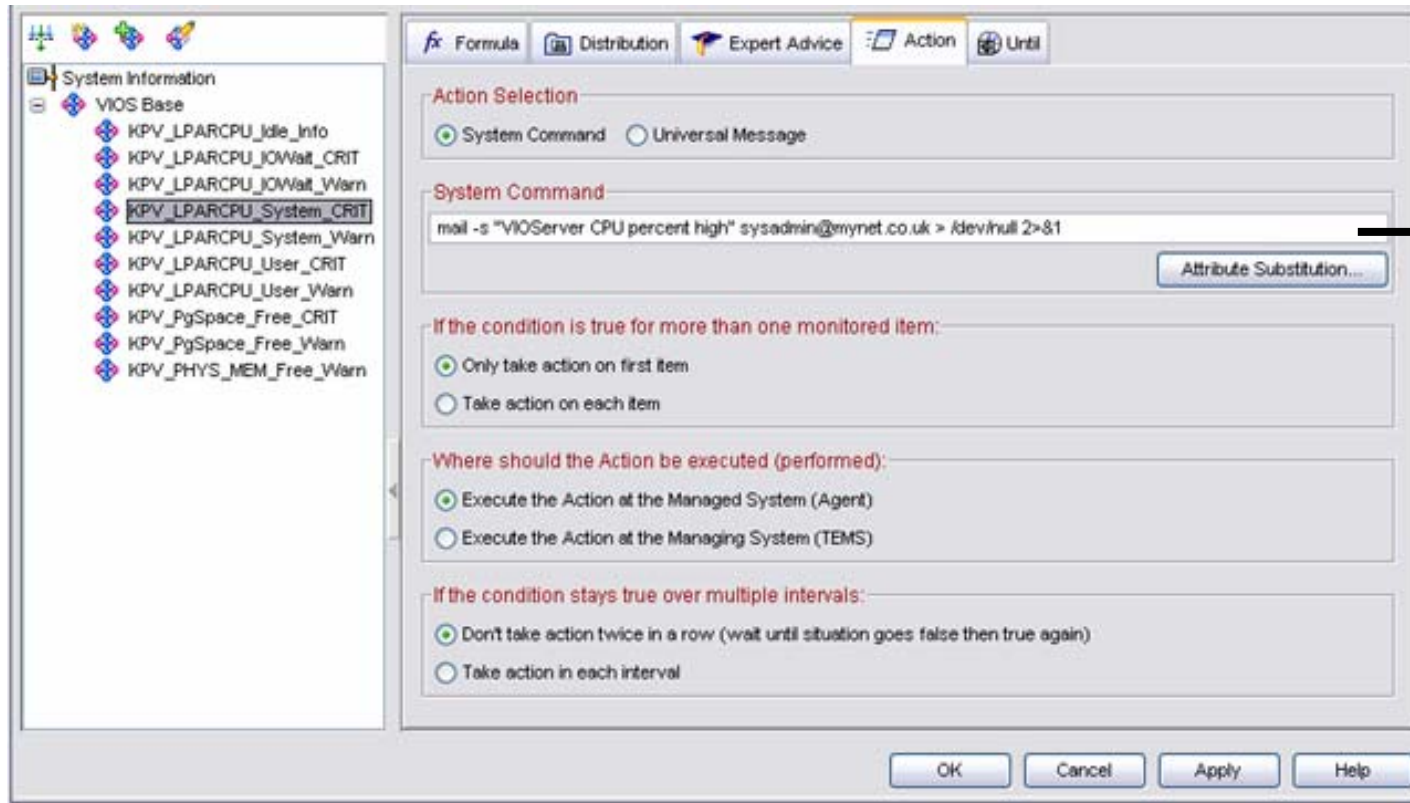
System Information
VIOS Base
KPV_LPARCPU_Idle_Info
KPV_LPARCPU_IOWait_CRIT
KPV_LPARCPU_IOWait_Warn
KPV_LPARCPU_System_CRIT
KPV_LPARCPU_System_Warn
KPV_LPARCPU_User_CRIT
KPV_LPARCPU_User_Warn
KPV_PgSpace_Free_CRIT
KPV_PgSpace_Free_Warn
KPV_PHYS_MEM_Free_Warn

Formula | Distribution | Expert Advice | Action | Until

Action Selection
System Command
Universal Message

System Command
mail -s "VIOServer CPU percent high" sysadmin@mynet.co.uk > /dev/null 2>&1
Attribute Substitution...

If the condition is true for more than one monitored item:
Only take action on first item
Take action on each item

Where should the Action be executed (performed):
Execute the Action at the Managed System (Agent)
Execute the Action at the Managing System (TEMS)

If the condition stays true over multiple intervals:
Don't take action twice in a row (wait until situation goes false then true again)
Take action in each interval

OK
Cancel
Apply
Help